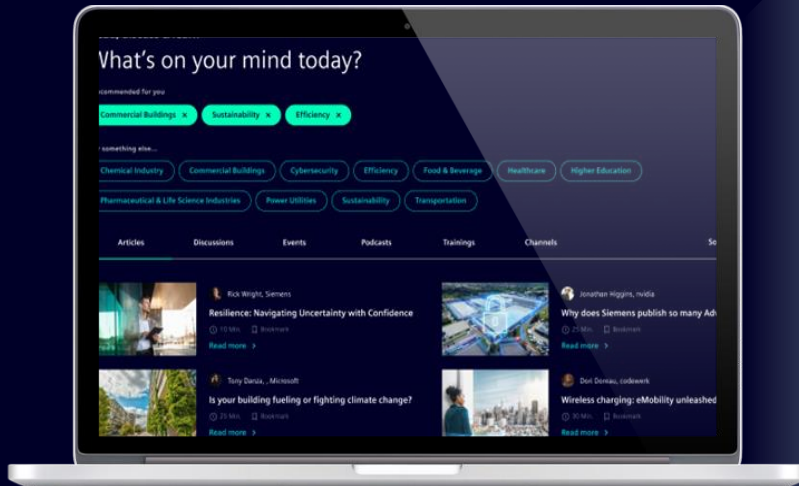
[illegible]

Vhat's on your mind today?

ecommended for you

Commercial Buildings × Sustainability × Efficiency ×

something else...

Chemical Industry | Commercial Buildings | Cybersecurity | Efficiency | Food & Beverage | Healthcare | Higher Education

Pharmaceutical & Life Science Industries | Power Utilities | Sustainability | Transportation

Articles | Discussions | Events | Podcasts | Trainings | Channels | So

Rick Wright, Siemens
Resilience: Navigating Uncertainty with Confidence
10 Min. Bookmark
Read more >

Jonathan Higgins, nvidia
Why does Siemens publish so many Adv
Bookmark
Read more >

Tony Danza, , Microsoft
Is your building fueling or fighting climate change?
25 Min. Bookmark
Read more >

Dori Doreau, codewerk
Wireless charging: eMobility unleashed
Bookmark
Read more >